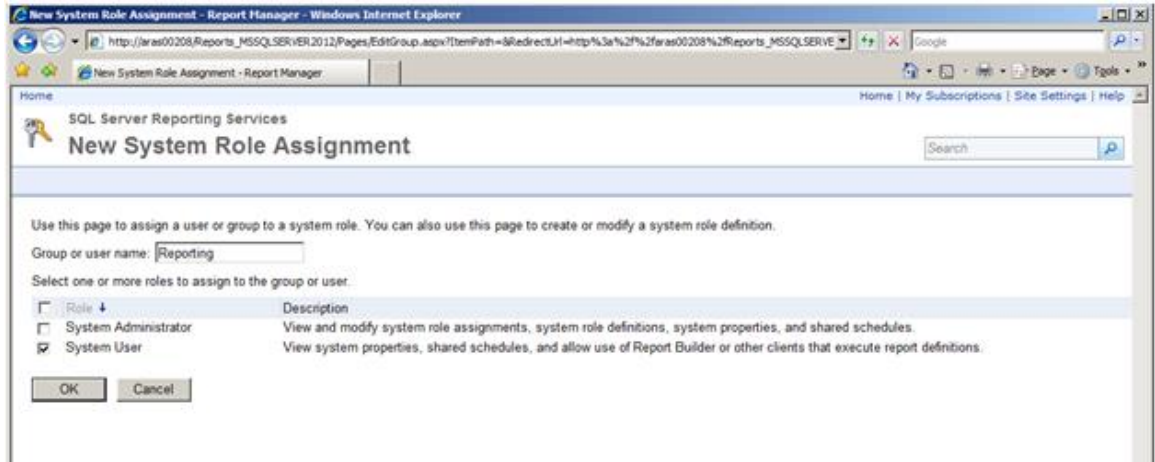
New System Role Assignment - Report Manager - Windows Internet Explorer

http://aras00208/Reports_MSSQLSERVER2012/Pages/EditGroup.aspx?ItemPath=&RedirectUrl=http%3a%2f%2faras00208%2fReports_MSSQLSERVE

Google

New System Role Assignment - Report Manager

Page • Tools •

Home

Home | My Subscriptions | Site Settings | Help

SQL Server Reporting Services

New System Role Assignment

Search

Use this page to assign a user or group to a system role. You can also use this page to create or modify a system role definition.

Group or user name: Reporting

Select one or more roles to assign to the group or user.

| | Role ↓ | Description |
|---|---|---|
| ☐ | System Administrator | View and modify system role assignments, system role definitions, system properties, and shared schedules. |
| ☑ | System User | View system properties, shared schedules, and allow use of Report Builder or other clients that execute report definitions. |

OK Cancel